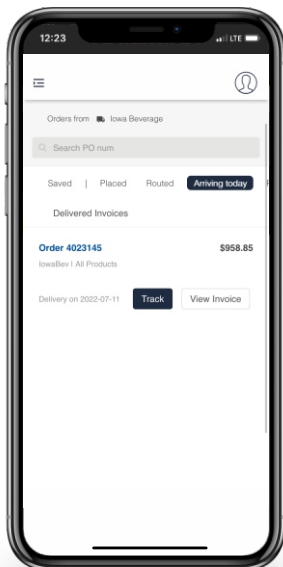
12:23

LTE

Orders from Iowa Beverage

Search PO num

Saved | Placed Routed Arriving today

Delivered Invoices

Order 4023145 $958.85

IowaBev | All Products

Delivery on 2022-07-11 Track View Invoice